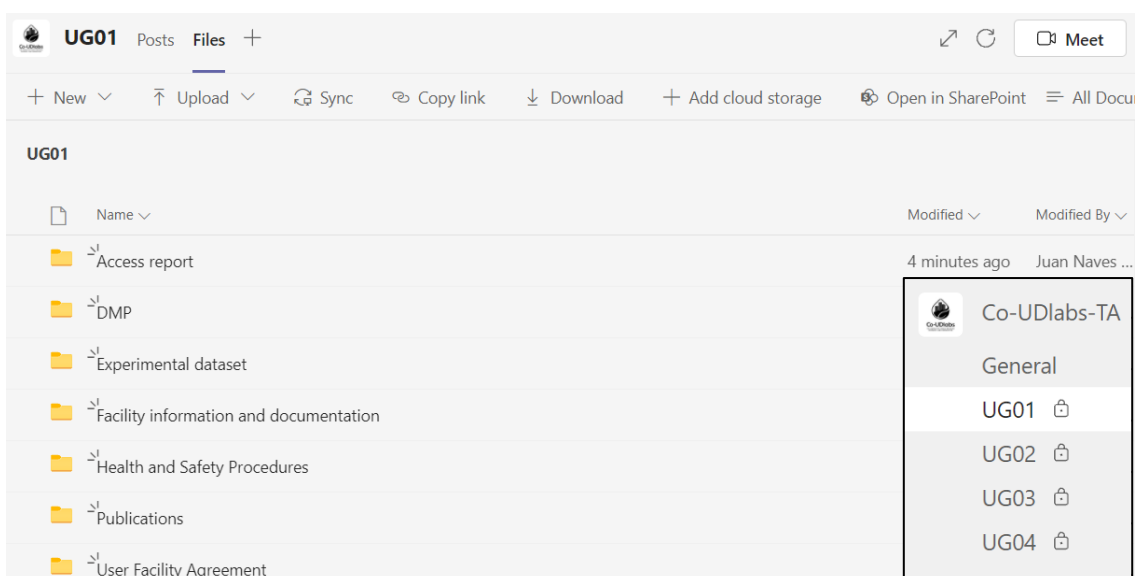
Co-UDlabs UG01 Posts Files +

Meet

+ New ⌄ Upload ⌄ Sync Copy link Download + Add cloud storage Open in SharePoint All Docu

UG01

Name ⌄ Modified ⌄ Modified By ⌄

Access report 4 minutes ago Juan Naves ...

DMP

Experimental dataset

Facility information and documentation

Health and Safety Procedures

Publications

User Facility Agreement

Co-UDlabs Co-UDlabs-TA

General

UG01

UG02

UG03

UG04